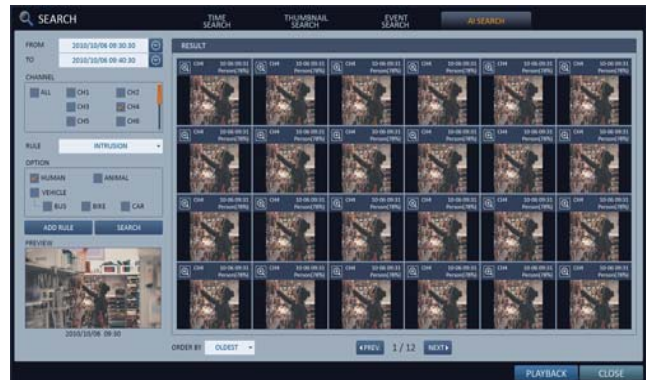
SEARCH

TIME SEARCH

THUMBNAIL SEARCH

EVENT SEARCH

AI SEARCH

FROM 2010/10/06 09:30:00

TO 2010/10/06 09:40:30

CHANNEL

ALL CH1 CH2

CH3 CH4

CH5 CH6

RULE INTRUSION

OPTION

HUMAN ANIMAL

VEHICLE

BUS BIKE CAR

ADD RULE SEARCH

PREVIEW

2010/10/06 09:30

RESULT

CH4 10-06-09:31 Person(78%)

CH4 10-06-09:31 Person(78%)

CH4 10-06-09:31 Person(78%)

CH4 10-06-09:31 Person(78%)

CH4 10-06-09:31 Person(78%)

CH4 10-06-09:31 Person(78%)

CH4 10-06-09:31 Person(78%)

CH4 10-06-09:31 Person(78%)

CH4 10-06-09:31 Person(78%)

CH4 10-06-09:31 Person(78%)

CH4 10-06-09:31 Person(78%)

CH4 10-06-09:31 Person(78%)

CH4 10-06-09:31 Person(78%)

CH4 10-06-09:31 Person(78%)

CH4 10-06-09:31 Person(78%)

CH4 10-06-09:31 Person(78%)

CH4 10-06-09:31 Person(78%)

CH4 10-06-09:31 Person(78%)

CH4 10-06-09:31 Person(78%)

CH4 10-06-09:31 Person(78%)

CH4 10-06-09:31 Person(78%)

CH4 10-06-09:31 Person(78%)

CH4 10-06-09:31 Person(78%)

CH4 10-06-09:31 Person(78%)

ORDER BY OLDEST

PREV 1 / 12 NEXT

PLAYBACK CLOSE